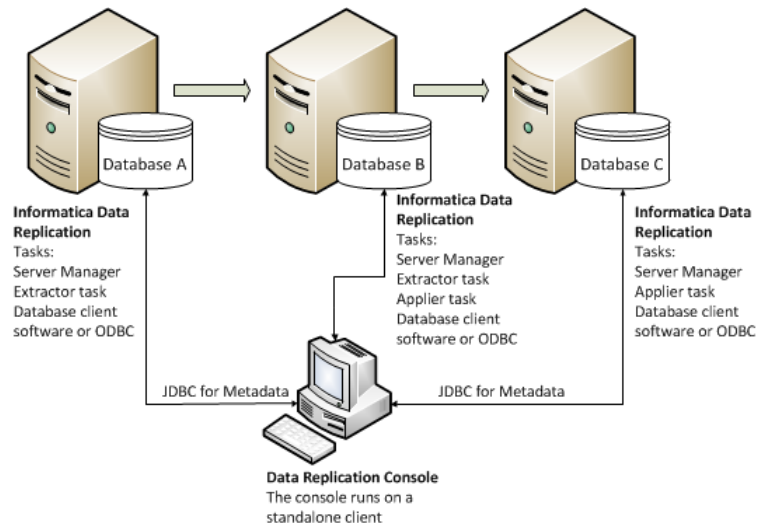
Database A

Database B

Database C

**Informatica Data Replication**
Tasks:
Server Manager
Extractor task
Database client software or ODBC

**Informatica Data Replication**
Tasks:
Server Manager
Extractor task
Applier task
Database client software or ODBC

**Informatica Data Replication**
Tasks:
Server Manager
Applier task
Database client software or ODBC

JDBC for Metadata

JDBC for Metadata

**Data Replication Console**
The console runs on a standalone client